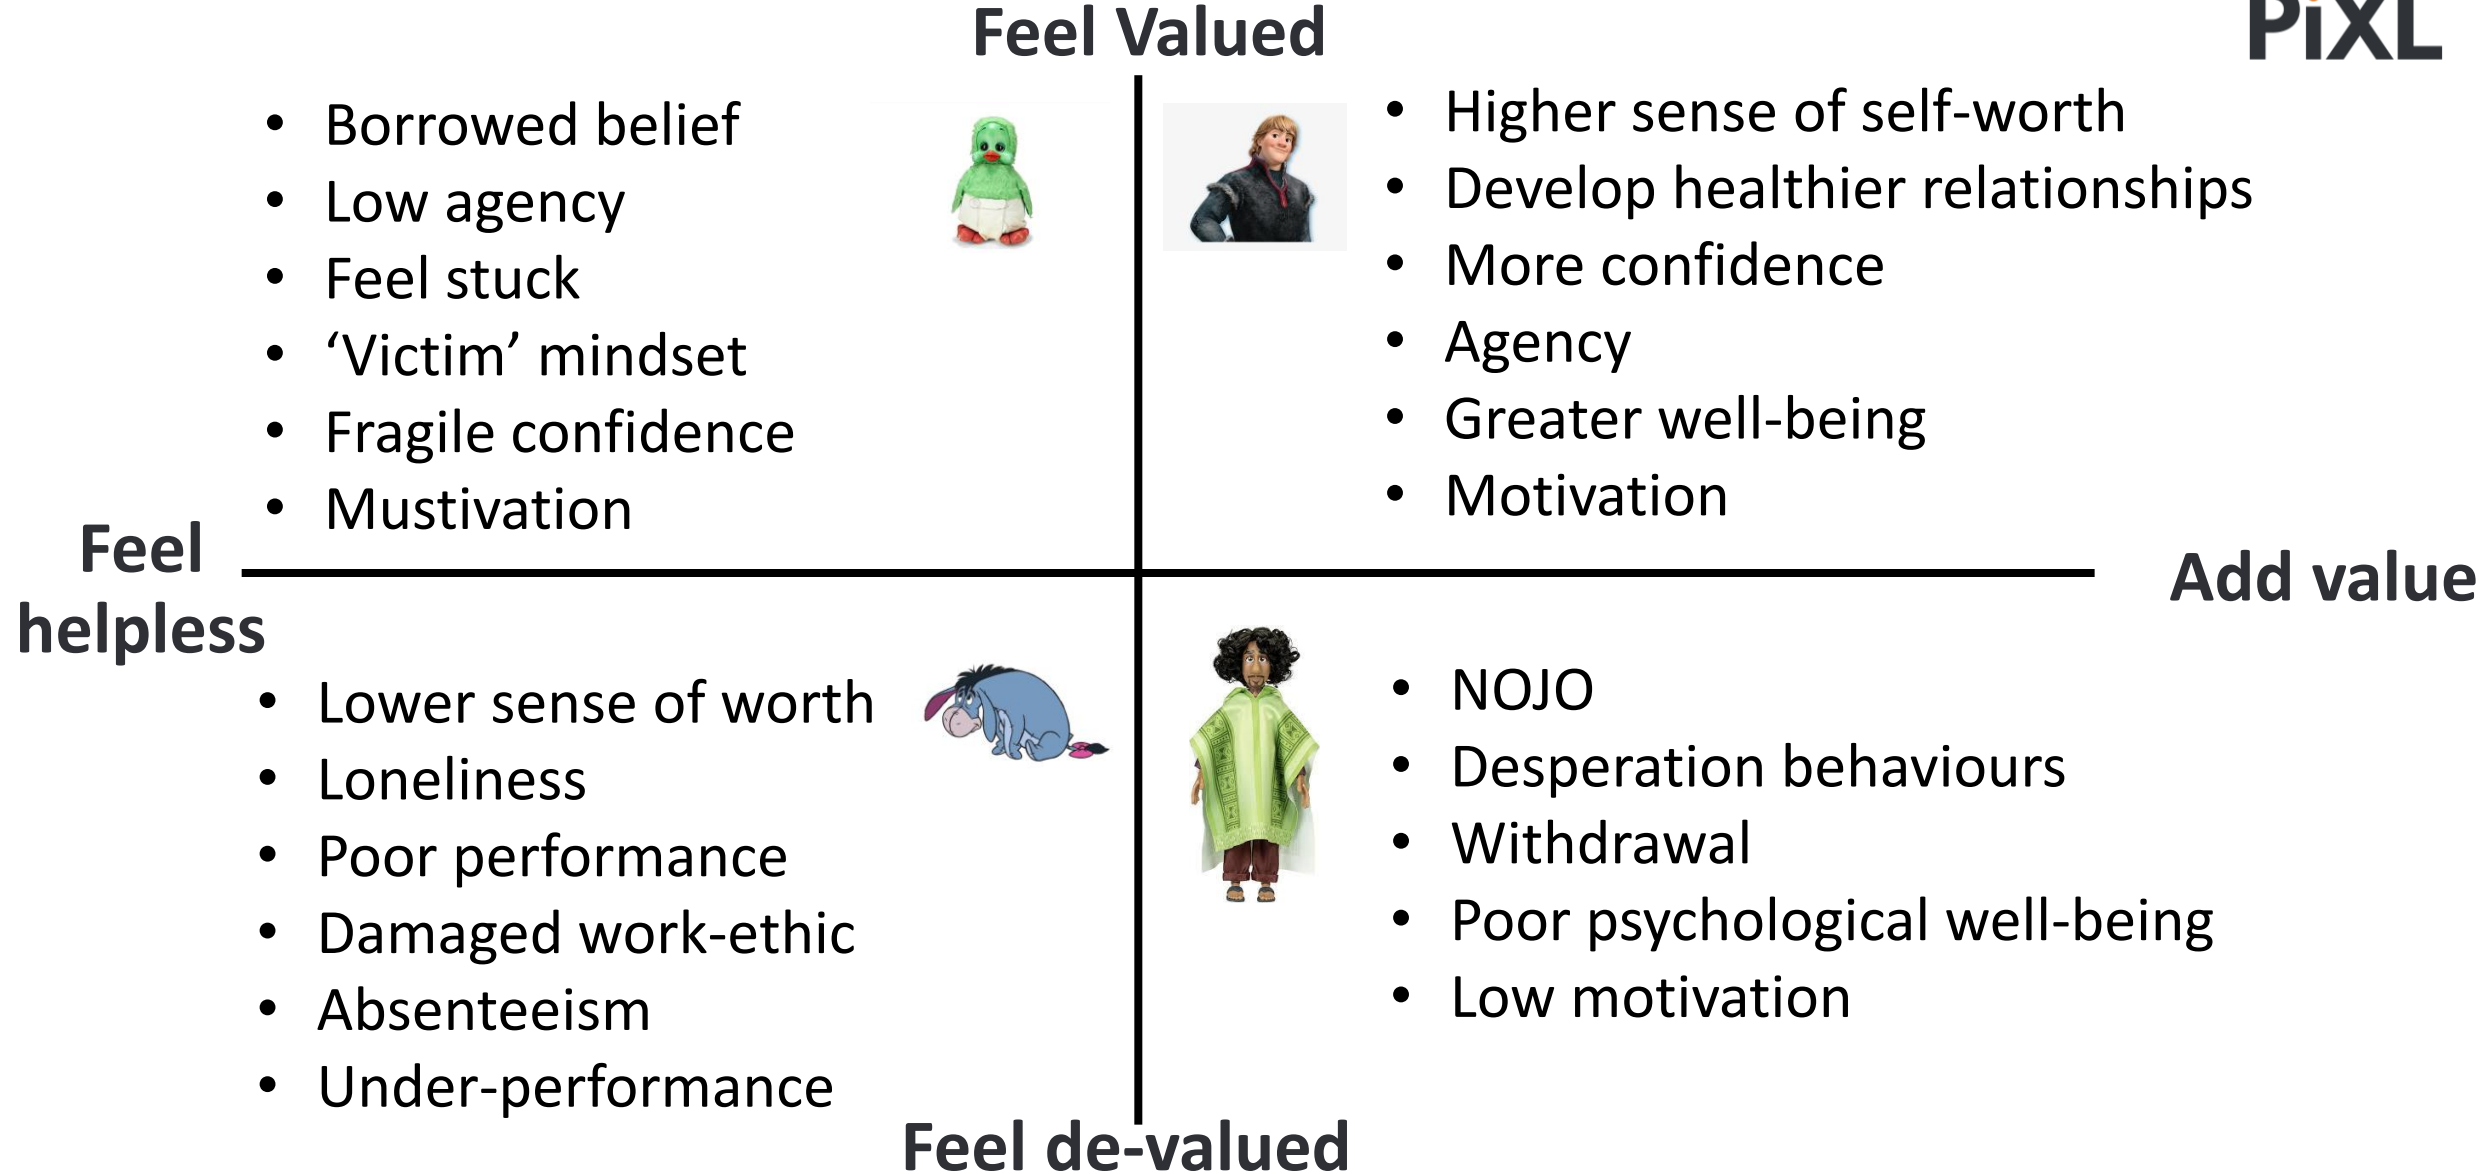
Feel Valued

PiXL

- Borrowed belief
- Low agency
- Feel stuck
- ‘Victim’ mindset
- Fragile confidence
- Mustivation

- Higher sense of self-worth
- Develop healthier relationships
- More confidence
- Agency
- Greater well-being
- Motivation

Feel helpless

Add value

- Lower sense of worth
- Loneliness
- Poor performance
- Damaged work-ethic
- Absenteeism
- Under-performance

- NOJO
- Desperation behaviours
- Withdrawal
- Poor psychological well-being
- Low motivation

Feel de-valued